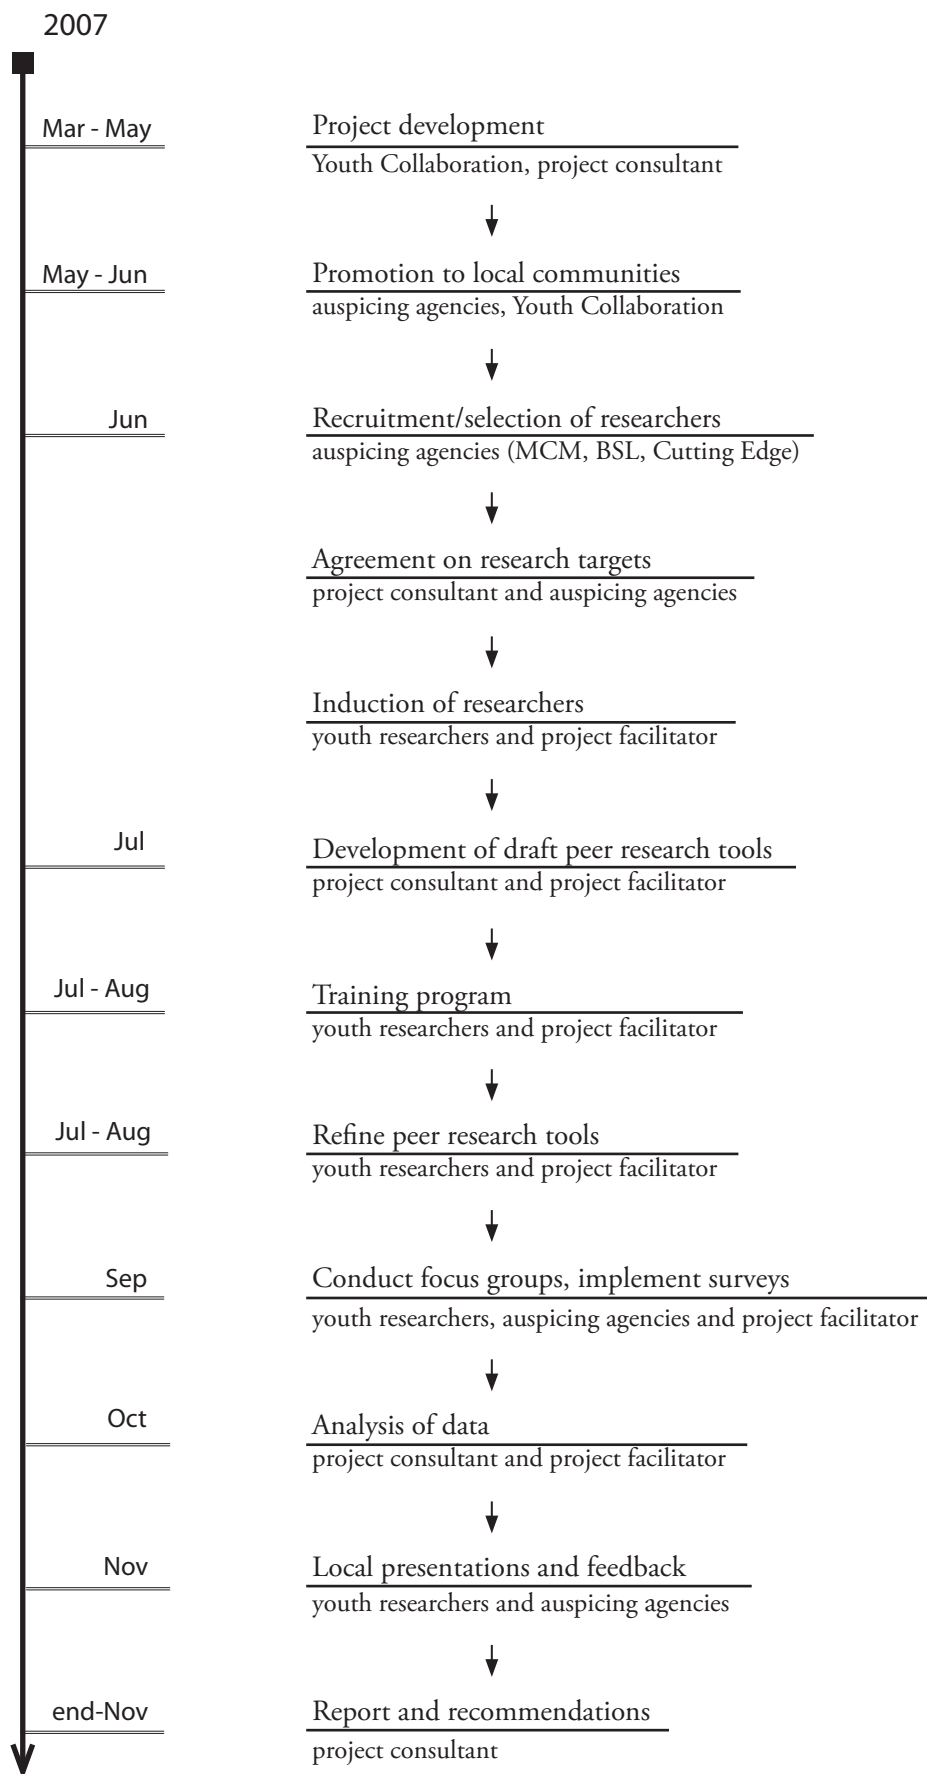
2007

Mar - May

Project development
Youth Collaboration, project consultant

May - Jun

Promotion to local communities
auspicing agencies, Youth Collaboration

Jun

Recruitment/selection of researchers
auspicing agencies (MCM, BSL, Cutting Edge)

Agreement on research targets
project consultant and auspicing agencies

Induction of researchers
youth researchers and project facilitator

Jul

Development of draft peer research tools
project consultant and project facilitator

Jul - Aug

Training program
youth researchers and project facilitator

Jul - Aug

Refine peer research tools
youth researchers and project facilitator

Sep

Conduct focus groups, implement surveys
youth researchers, auspicing agencies and project facilitator

Oct

Analysis of data
project consultant and project facilitator

Nov

Local presentations and feedback
youth researchers and auspicing agencies

end-Nov

Report and recommendations
project consultant